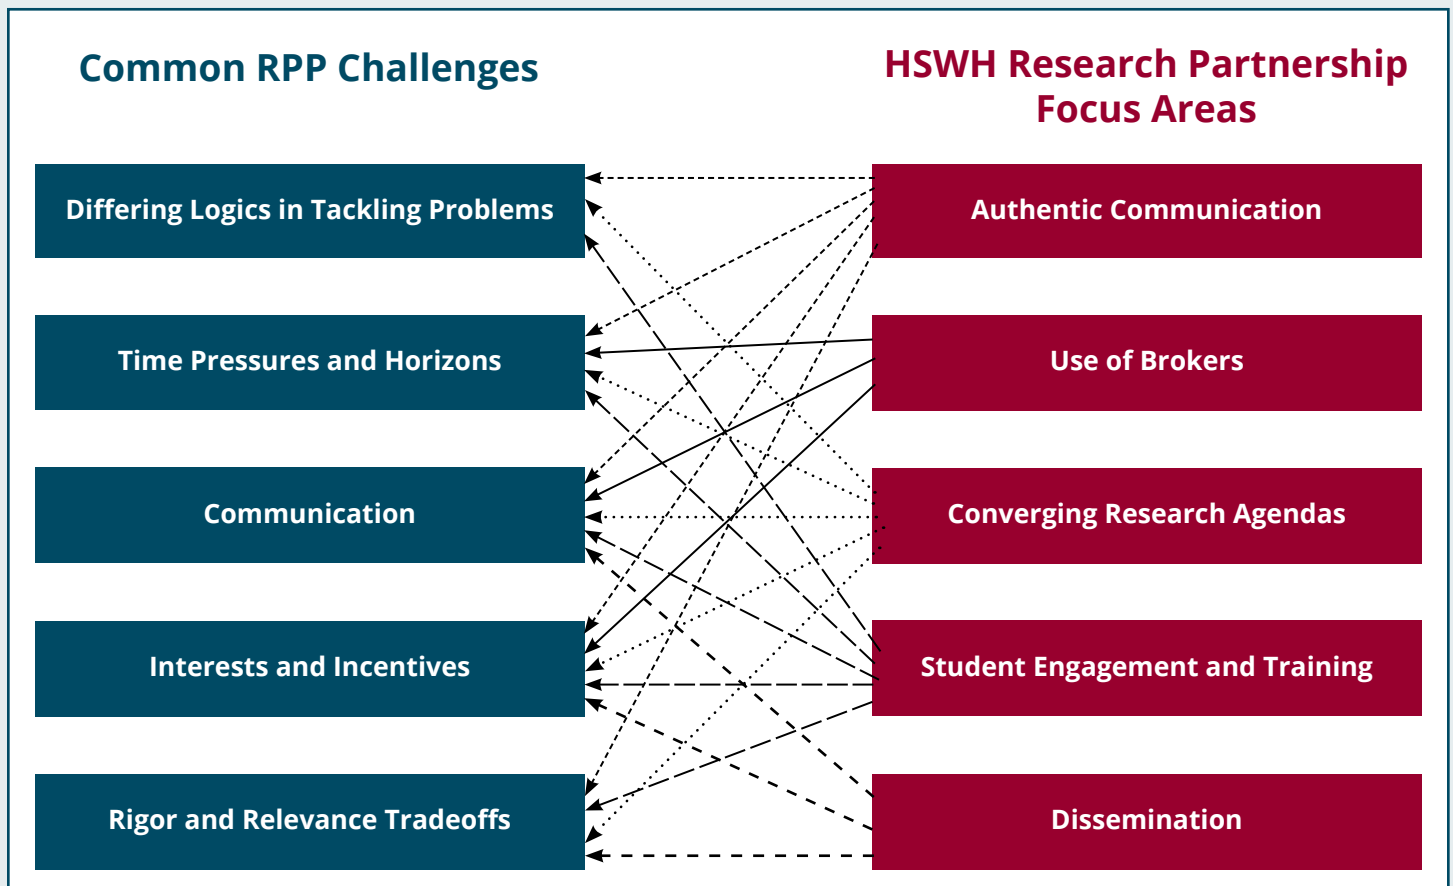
Common RPP Challenges

Differing Logics in Tackling Problems

Time Pressures and Horizons

Communication

Interests and Incentives

Rigor and Relevance Tradeoffs

HSWH Research Partnership Focus Areas

Authentic Communication

Use of Brokers

Converging Research Agendas

Student Engagement and Training

Dissemination